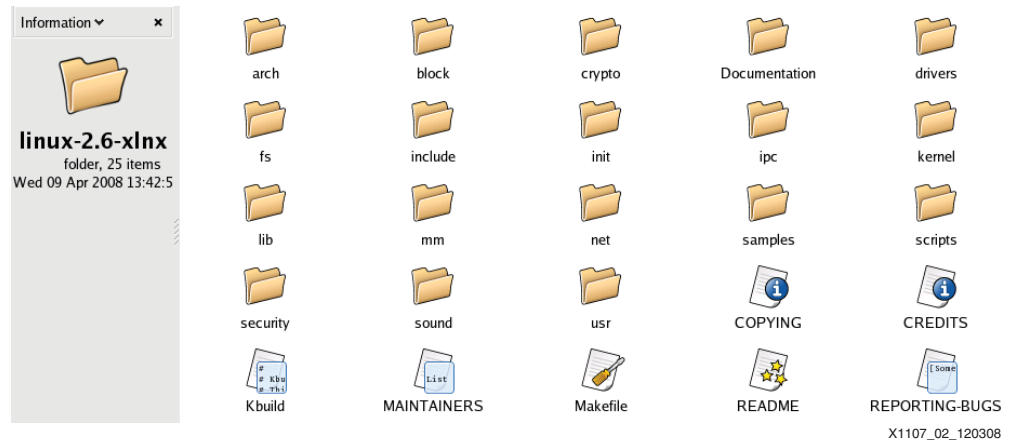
Information ⌄ ×

linux-2.6-xlnx
folder, 25 items
Wed 09 Apr 2008 13:42:5

arch
block
crypto
Documentation
drivers
fs
include
init
ipc
kernel
lib
mm
net
samples
scripts
security
sound
usr
COPYING
CREDITS
# # Kbu # Thi
Kbuild
List
MAINTAINERS
Makefile
README
[Some
REPORTING-BUGS

X1107_02_120308